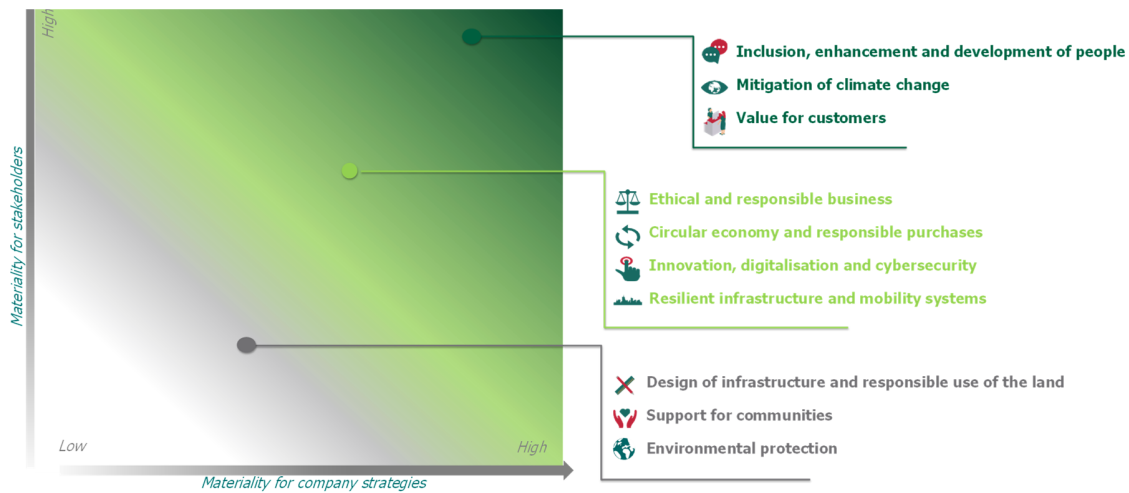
High

Materiality for stakeholders

Low

High

Materiality for company strategies

Inclusion, enhancement and development of people

Mitigation of climate change

Value for customers

Ethical and responsible business

Circular economy and responsible purchases

Innovation, digitalisation and cybersecurity

Resilient infrastructure and mobility systems

Design of infrastructure and responsible use of the land

Support for communities

Environmental protection